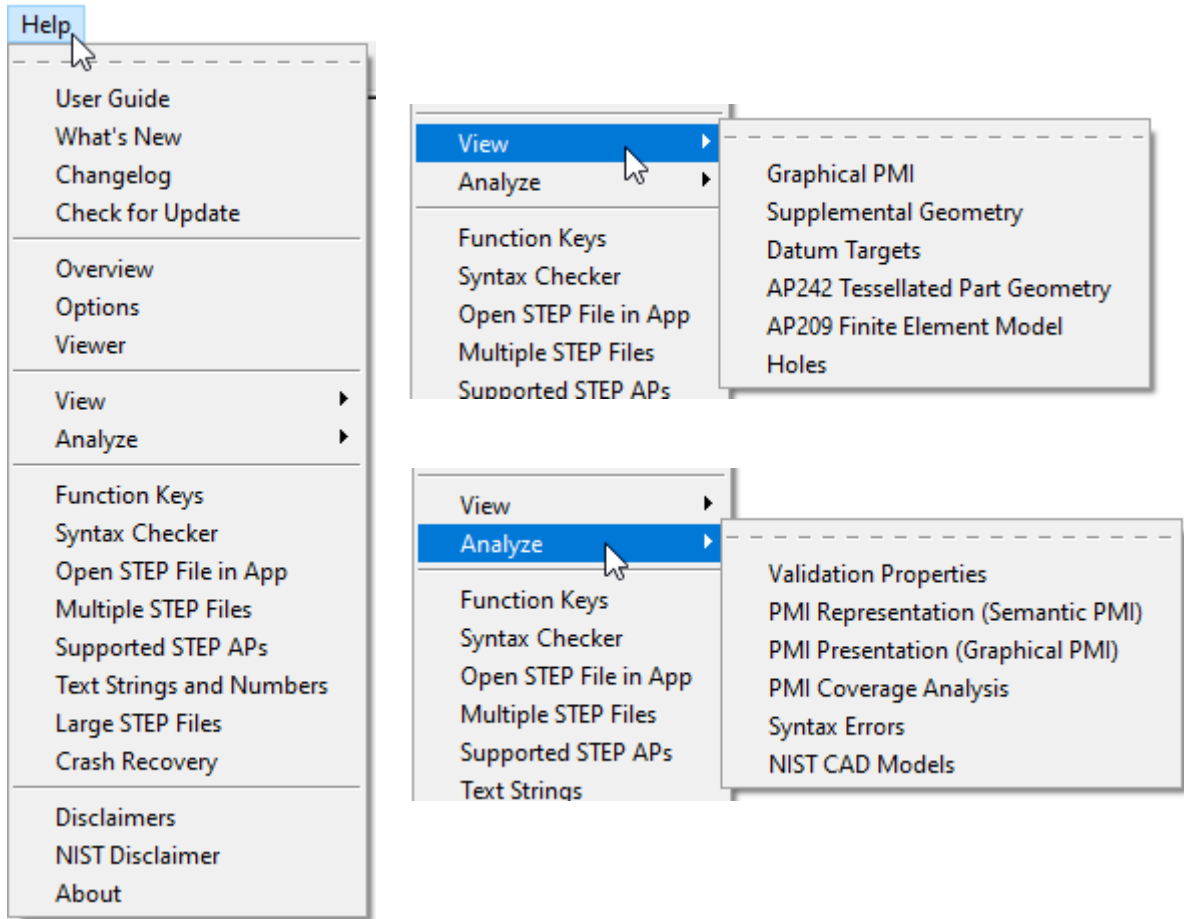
Help

User Guide
What's New
Changelog
Check for Update

Overview
Options
Viewer

View
Analyze

Function Keys
Syntax Checker
Open STEP File in App
Multiple STEP Files
Supported STEP APs
Text Strings and Numbers
Large STEP Files
Crash Recovery

Disclaimers
NIST Disclaimer
About

View
Analyze

Function Keys
Syntax Checker
Open STEP File in App
Multiple STEP Files
Supported STEP APs

Graphical PMI
Supplemental Geometry
Datum Targets
AP242 Tessellated Part Geometry
AP209 Finite Element Model
Holes

View
Analyze

Function Keys
Syntax Checker
Open STEP File in App
Multiple STEP Files
Supported STEP APs
Text Strings

Validation Properties
PMI Representation (Semantic PMI)
PMI Presentation (Graphical PMI)
PMI Coverage Analysis
Syntax Errors
NIST CAD Models